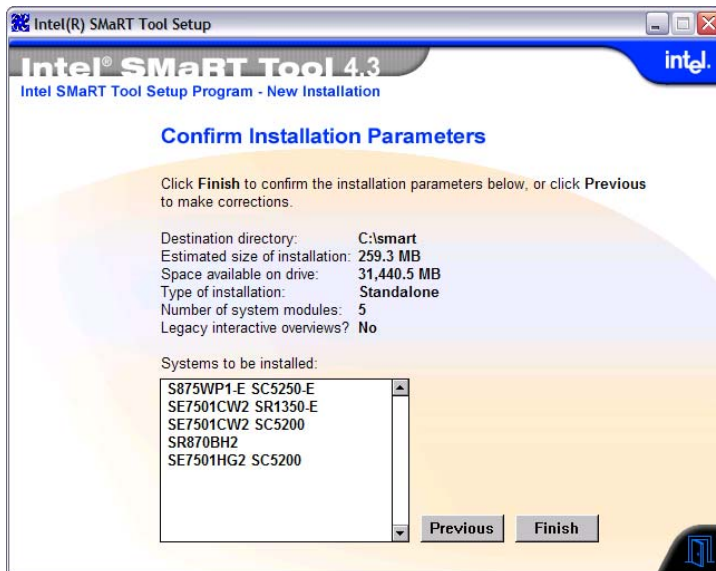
Intel(R) SMaRT Tool Setup

Intel® SMaRT Tool 4.3

intel.

Intel SMaRT Tool Setup Program - New Installation

Confirm Installation Parameters

Click Finish to confirm the installation parameters below, or click Previous to make corrections.

Destination directory: C:\smart
Estimated size of installation: 259.3 MB
Space available on drive: 31,440.5 MB
Type of installation: Standalone
Number of system modules: 5
Legacy interactive overviews? No

Systems to be installed:

S875WP1-E SC5250-E
SE7501CW2 SR1350-E
SE7501CW2 SC5200
SR870BH2
SE7501HG2 SC5200

Previous Finish